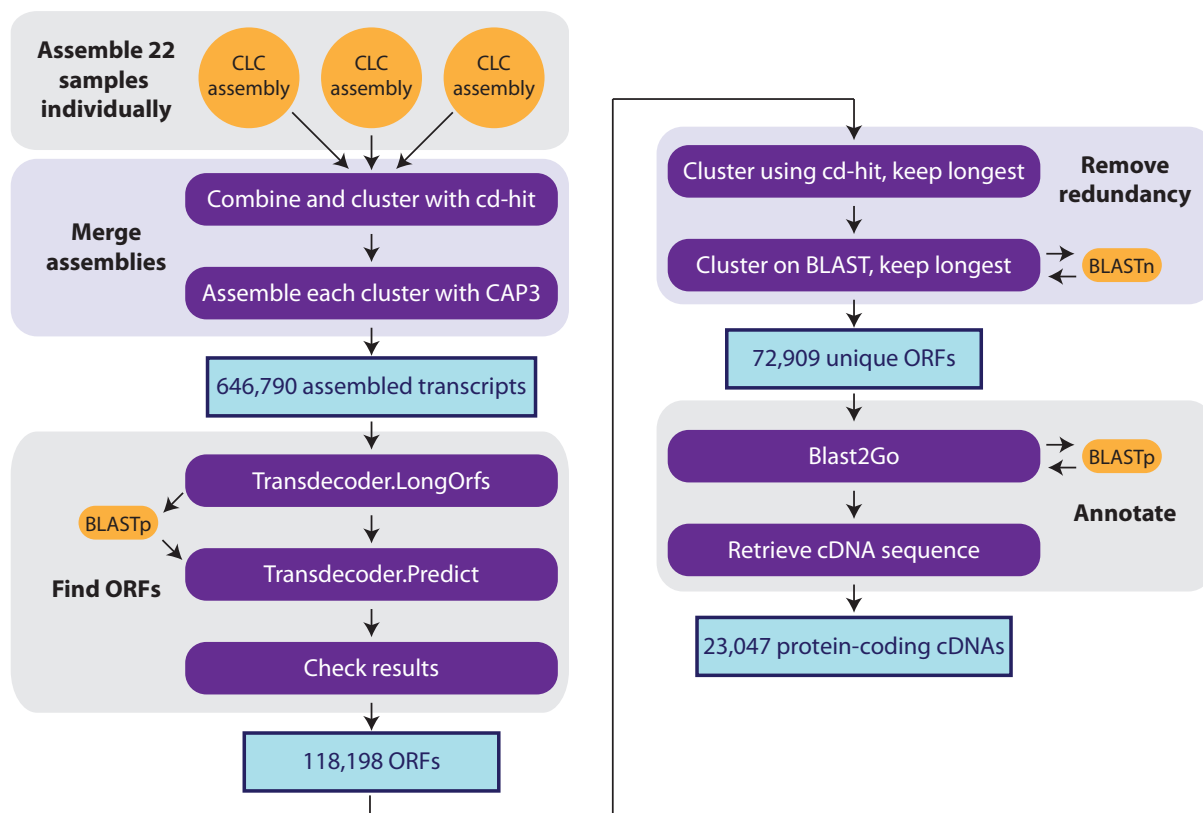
Assemble 22 samples individually

CLC assembly

CLC assembly

CLC assembly

Merge assemblies

Combine and cluster with cd-hit

Assemble each cluster with CAP3

646,790 assembled transcripts

Find ORFs

Transdecoder.LongOrfs

BLASTp

Transdecoder.Predict

Check results

118,198 ORFs

Cluster using cd-hit, keep longest

Remove redundancy

Cluster on BLAST, keep longest

BLASTn

72,909 unique ORFs

Blast2Go

BLASTp

Annotate

Retrieve cDNA sequence

23,047 protein-coding cDNAs